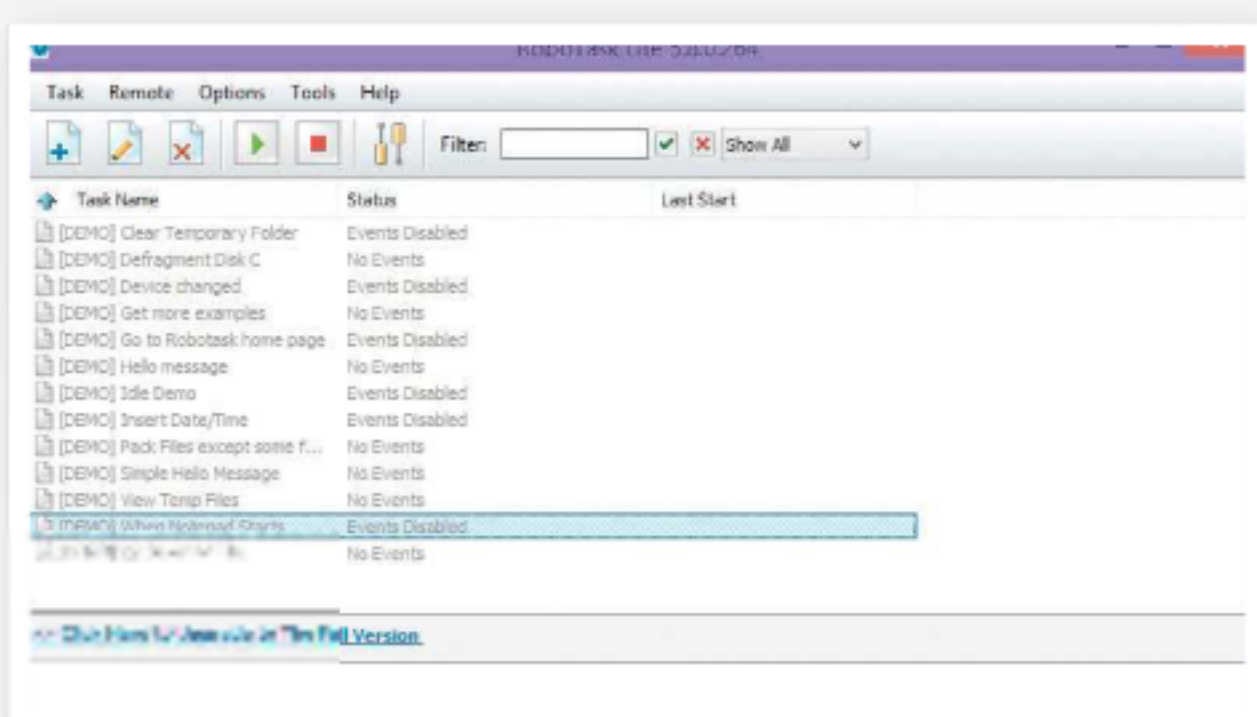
RoboTask Lite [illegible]

Task Remote Options Tools Help

Filter: Show All

| Task Name | Status | Last Start |
|---|---|---|
| [DEMO] Clear Temporary Folder | Events Disabled | |
| [DEMO] Defragment Disk C | No Events | |
| [DEMO] Device changed | Events Disabled | |
| [DEMO] Get more examples | No Events | |
| [DEMO] Go to Robotask home page | Events Disabled | |
| [DEMO] Hello message | No Events | |
| [DEMO] Idle Demo | Events Disabled | |
| [DEMO] Insert Date/Time | Events Disabled | |
| [DEMO] Pack Files except some f... | No Events | |
| [DEMO] Simple Hello Message | No Events | |
| [DEMO] View Temp Files | No Events | |
| [DEMO] When Notepad Starts | Events Disabled | |
| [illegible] | No Events | |

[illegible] Full Version